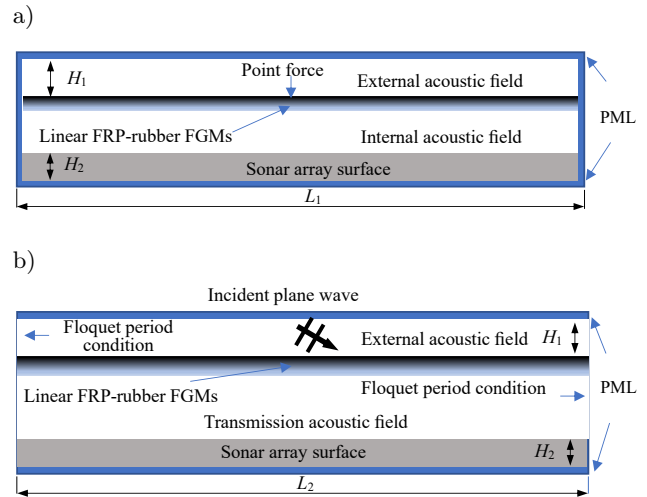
a)

$H_1$

Point force

External acoustic field

Linear FRP-rubber FGMs

Internal acoustic field

PML

$H_2$

Sonar array surface

$L_1$

b)

Incident plane wave

Floquet period condition

External acoustic field

$H_1$

Linear FRP-rubber FGMs

Floquet period condition

PML

Transmission acoustic field

Sonar array surface

$H_2$

$L_2$